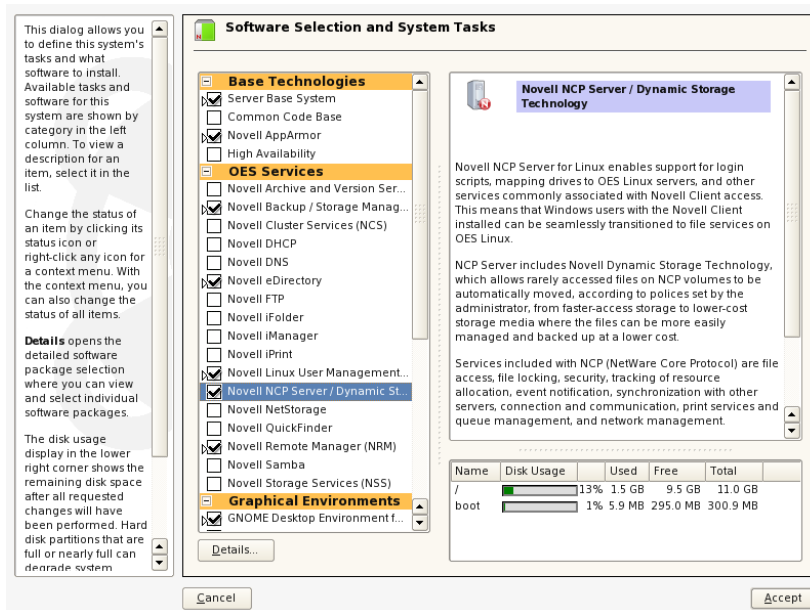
This dialog allows you to define this system's tasks and what software to install. Available tasks and software for this system are shown by category in the left column. To view a description for an item, select it in the list.

Change the status of an item by clicking its status icon or right-click any icon for a context menu. With the context menu, you can also change the status of all items.

**Details** opens the detailed software package selection where you can view and select individual software packages.

The disk usage display in the lower right corner shows the remaining disk space after all requested changes will have been performed. Hard disk partitions that are full or nearly full can degrade system

Software Selection and System Tasks

Base Technologies
Server Base System
Common Code Base
Novell AppArmor
High Availability
OES Services
Novell Archive and Version Ser...
Novell Backup / Storage Manag...
Novell Cluster Services (NCS)
Novell DHCP
Novell DNS
Novell eDirectory
Novell FTP
Novell iFolder
Novell iManager
Novell iPrint
Novell Linux User Management...
Novell NCP Server / Dynamic St...
Novell NetStorage
Novell QuickFinder
Novell Remote Manager (NRM)
Novell Samba
Novell Storage Services (NSS)
Graphical Environments
GNOME Desktop Environment f...

Details...

Novell NCP Server / Dynamic Storage Technology

Novell NCP Server for Linux enables support for login scripts, mapping drives to OES Linux servers, and other services commonly associated with Novell Client access. This means that Windows users with the Novell Client installed can be seamlessly transitioned to file services on OES Linux.

NCP Server includes Novell Dynamic Storage Technology, which allows rarely accessed files on NCP volumes to be automatically moved, according to polices set by the administrator, from faster-access storage to lower-cost storage media where the files can be more easily managed and backed up at a lower cost.

Services included with NCP (NetWare Core Protocol) are file access, file locking, security, tracking of resource allocation, event notification, synchronization with other servers, connection and communication, print services and queue management, and network management.

| Name | Disk Usage | Used | Free | Total |
|---|---|---|---|---|
| / | 13% | 1.5 GB | 9.5 GB | 11.0 GB |
| boot | 1% | 5.9 MB | 295.0 MB | 300.9 MB |

Cancel
Accept